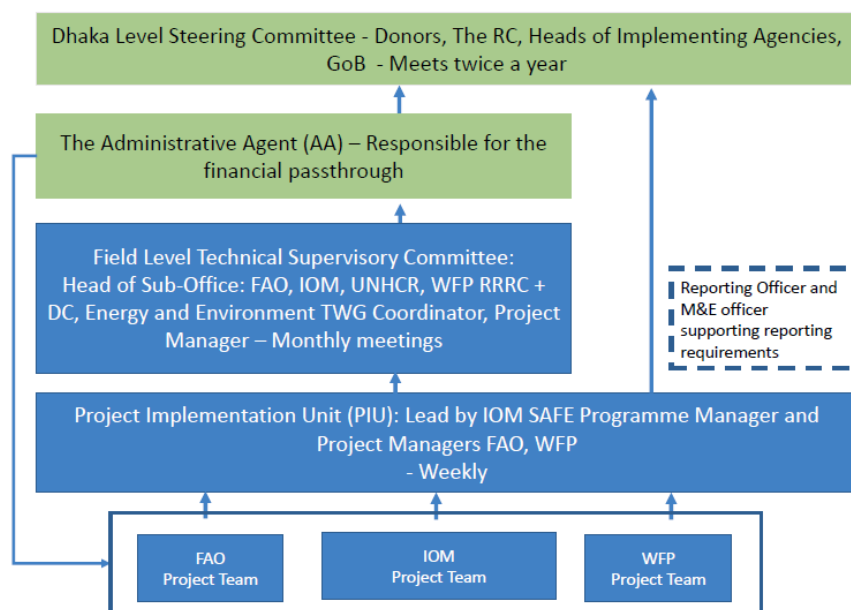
Dhaka Level Steering Committee - Donors, The RC, Heads of Implementing Agencies, GoB - Meets twice a year

The Administrative Agent (AA) – Responsible for the financial passthrough

Field Level Technical Supervisory Committee: Head of Sub-Office: FAO, IOM, UNHCR, WFP RRRC + DC, Energy and Environment TWG Coordinator, Project Manager – Monthly meetings

Reporting Officer and M&E officer supporting reporting requirements

Project Implementation Unit (PIU): Lead by IOM SAFE Programme Manager and Project Managers FAO, WFP - Weekly

FAO Project Team

IOM Project Team

WFP Project Team